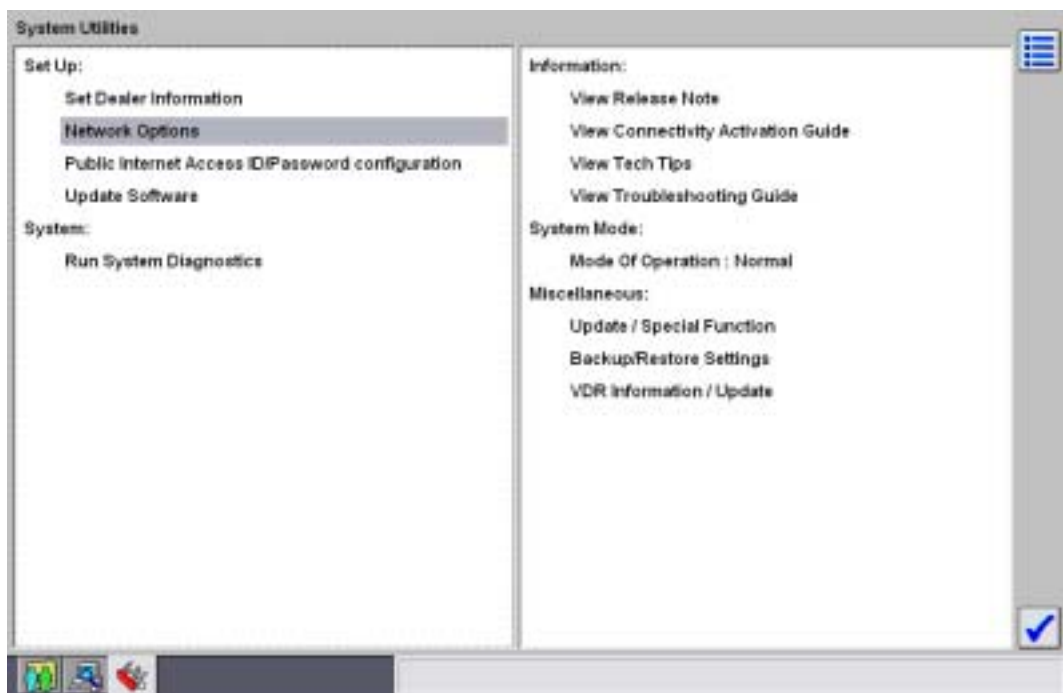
System Utilities

Set Up:

Set Dealer Information

Network Options

Public Internet Access ID/Password configuration

Update Software

System:

Run System Diagnostics

Information:

View Release Note

View Connectivity Activation Guide

View Tech Tips

View Troubleshooting Guide

System Mode:

Mode Of Operation : Normal

Miscellaneous:

Update / Special Function

Backup/Restore Settings

VDR Information / Update